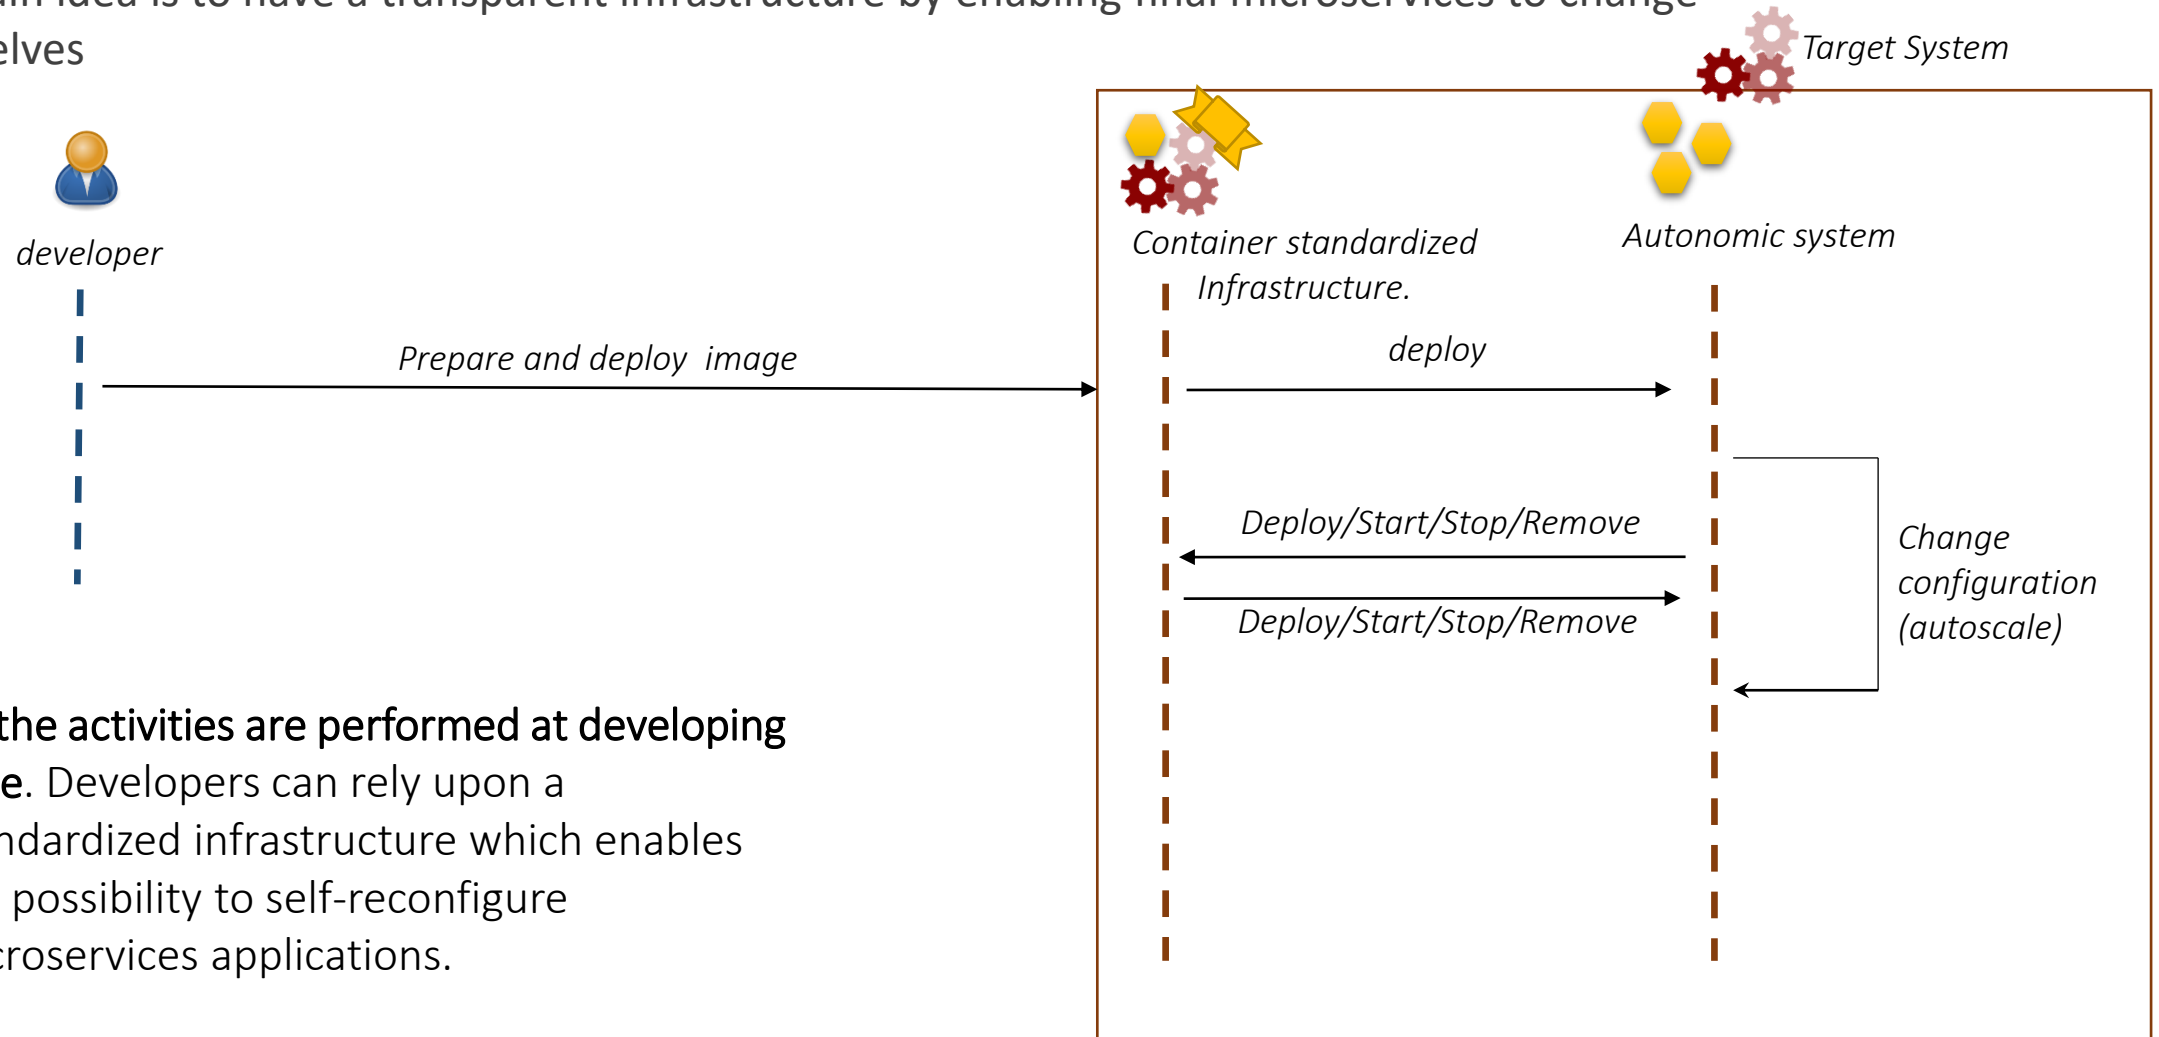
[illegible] idea is to have a transparent infrastructure by enabling final microservices to change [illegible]elves

Target System

developer

Container standardized Infrastructure.

Autonomic system

Prepare and deploy image

deploy

Deploy/Start/Stop/Remove

Deploy/Start/Stop/Remove

Change configuration (autoscale)

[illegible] the activities are performed at developing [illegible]e. Developers can rely upon a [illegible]ndardized infrastructure which enables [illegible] possibility to self-reconfigure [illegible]croservices applications.